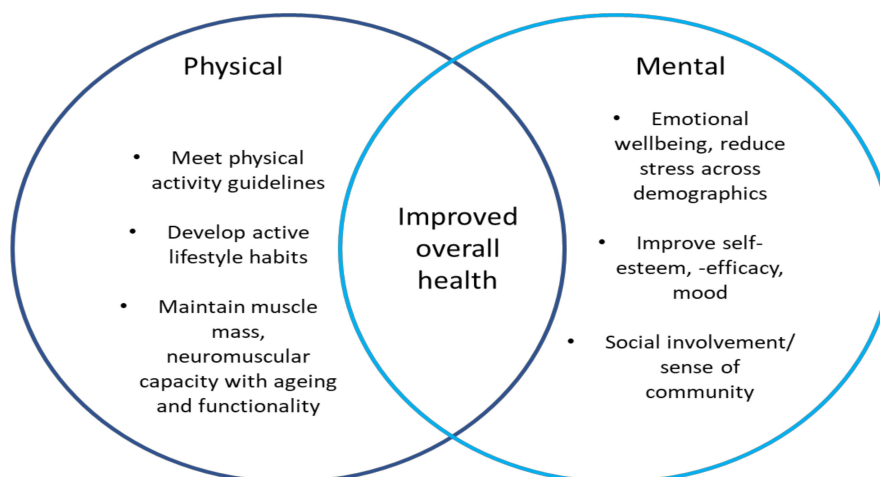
Physical

- Meet physical activity guidelines
- Develop active lifestyle habits
- Maintain muscle mass, neuromuscular capacity with ageing and functionality

Improved overall health

Mental

- Emotional wellbeing, reduce stress across demographics
- Improve self-esteem, -efficacy, mood
- Social involvement/ sense of community